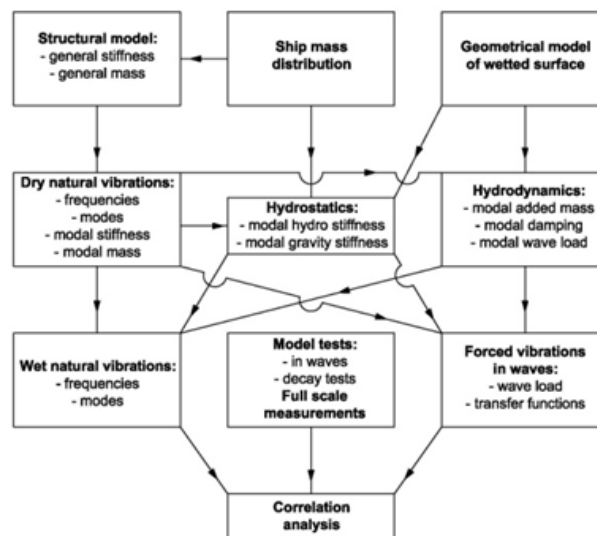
Structural model:
- general stiffness
- general mass

Ship mass distribution

Geometrical model of wetted surface

Dry natural vibrations:
- frequencies
- modes
- modal stiffness
- modal mass

Hydrostatics:
- modal hydro stiffness
- modal gravity stiffness

Hydrodynamics:
- modal added mass
- modal damping
- modal wave load

Wet natural vibrations:
- frequencies
- modes

Model tests:
- in waves
- decay tests
Full scale measurements

Forced vibrations in waves:
- wave load
- transfer functions

Correlation analysis